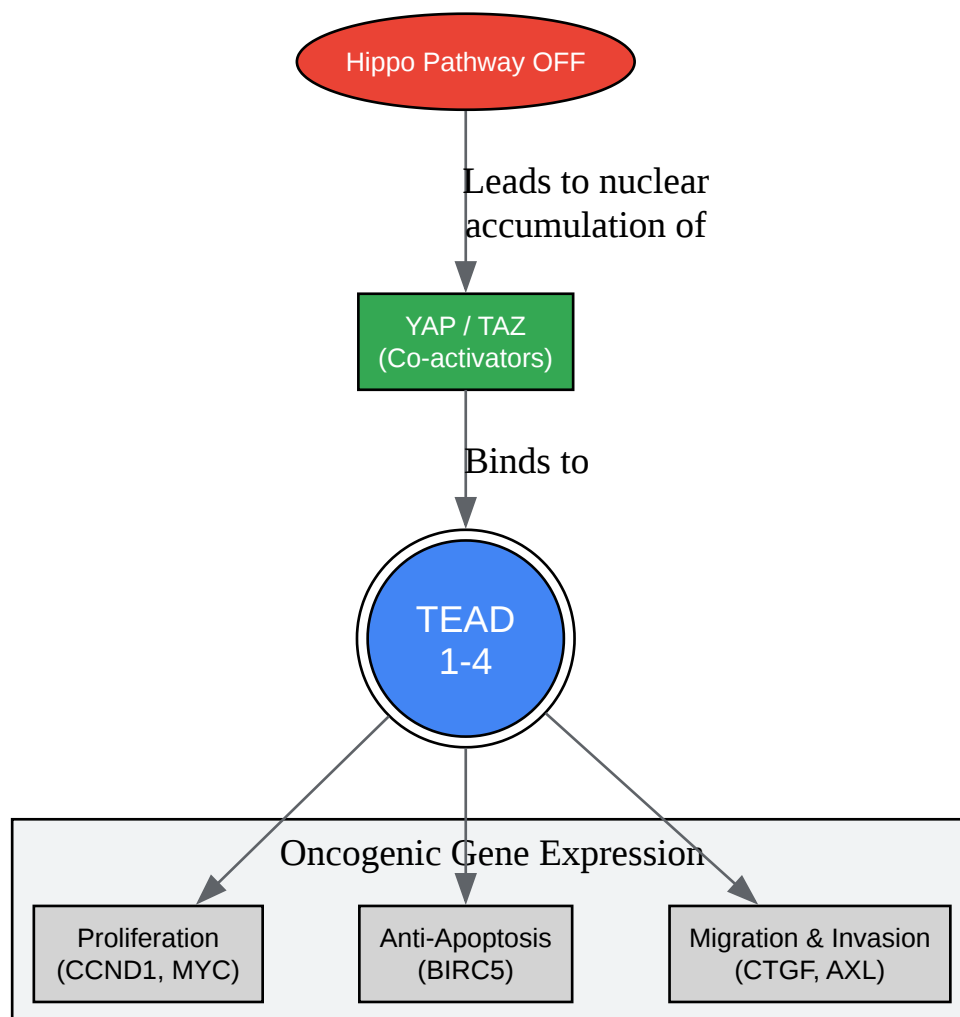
Hippo Pathway OFF

Leads to nuclear accumulation of

YAP / TAZ
(Co-activators)

Binds to

TEAD
1-4

Oncogenic Gene Expression

Proliferation
(CCND1, MYC)

Anti-Apoptosis
(BIRC5)

Migration & Invasion
(CTGF, AXL)